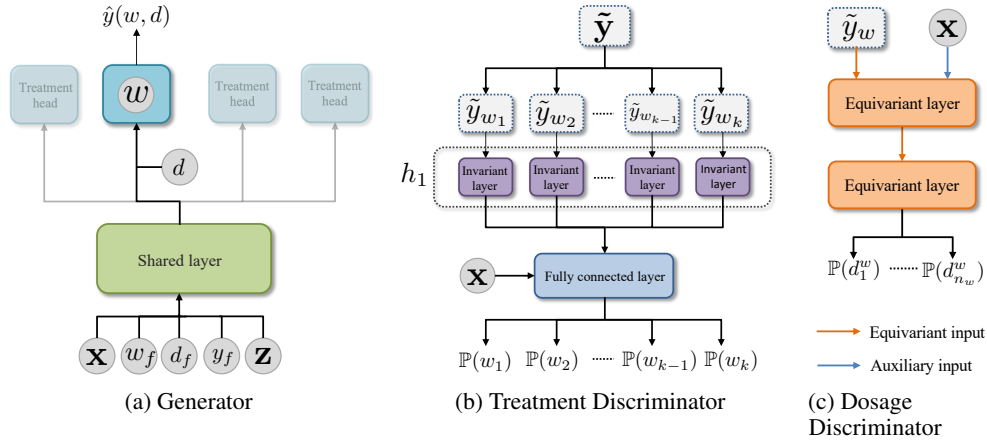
$\hat{y}(w, d)$

Treatment head

$w$

Treatment head

Treatment head

$d$

Shared layer

$\mathbf{x}$ $w_f$ $d_f$ $y_f$ $\mathbf{z}$

(a) Generator

$\tilde{\mathbf{y}}$

$\tilde{y}_{w_1}$ $\tilde{y}_{w_2}$ ...... $\tilde{y}_{w_{k-1}}$ $\tilde{y}_{w_k}$

$h_1$

Invariant layer

Invariant layer

......

Invariant layer

Invariant layer

$\mathbf{x}$

Fully connected layer

$\mathbb{P}(w_1)$ $\mathbb{P}(w_2)$ ...... $\mathbb{P}(w_{k-1})$ $\mathbb{P}(w_k)$

(b) Treatment Discriminator

$\tilde{y}_w$

$\mathbf{x}$

Equivariant layer

Equivariant layer

$\mathbb{P}(d_1^w)$ ...... $\mathbb{P}(d_{n_w}^w)$

Equivariant input

Auxiliary input

(c) Dosage Discriminator